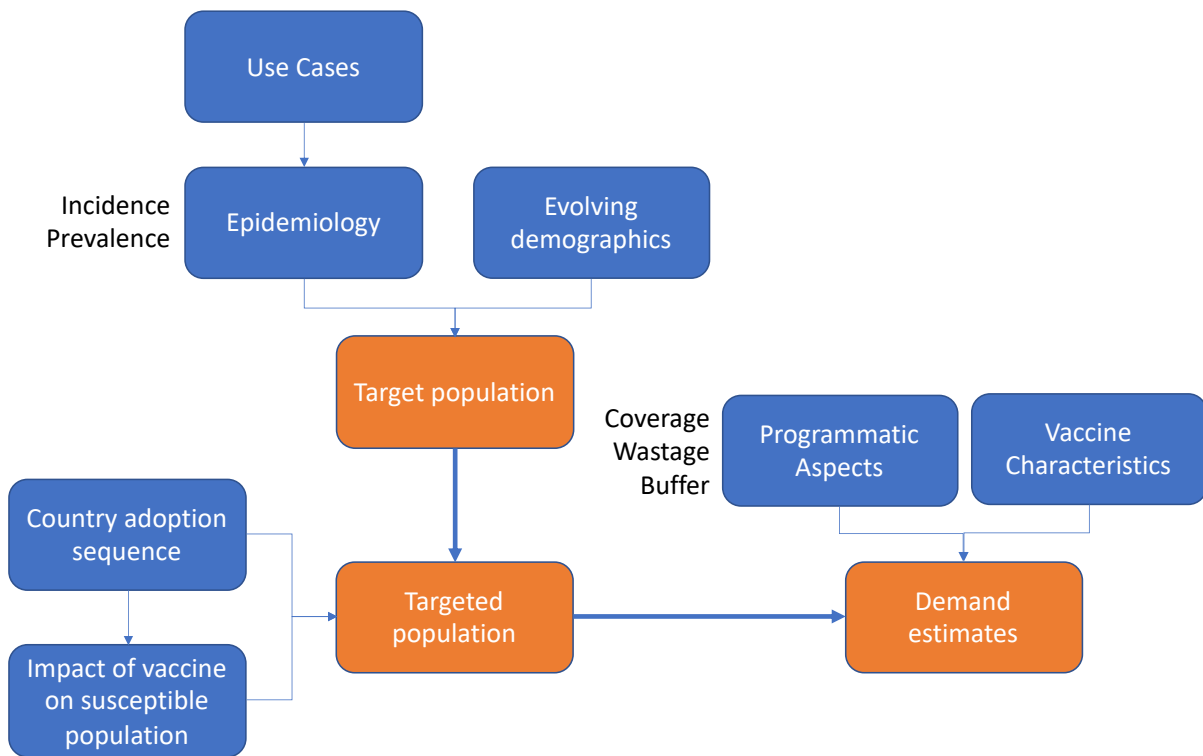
Use Cases

Incidence
Prevalence

Epidemiology

Evolving demographics

Target population

Coverage
Wastage
Buffer

Programmatic Aspects

Vaccine Characteristics

Country adoption sequence

Impact of vaccine on susceptible population

Targeted population

Demand estimates